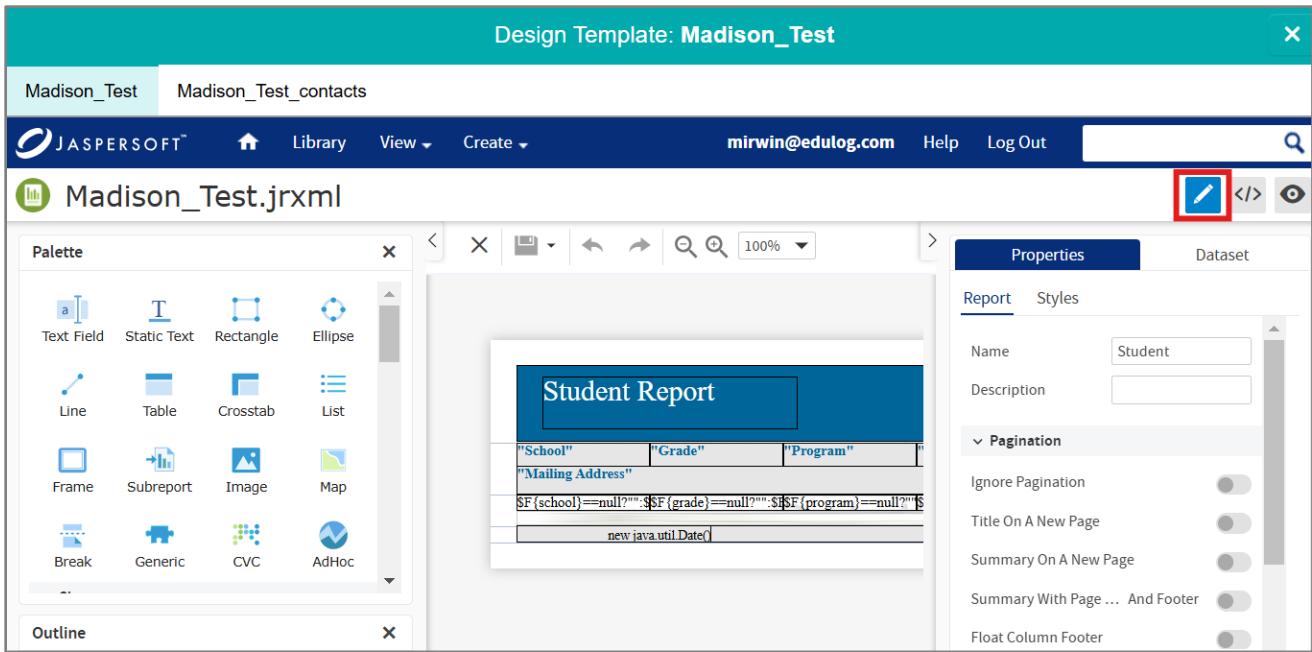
Design Template: **Madison_Test**

Madison_Test
Madison_Test_contacts

JASPERSOFT
Library
View
Create
mirwin@edulog.com
Help
Log Out

Madison_Test.jrxml

Palette
Text Field
Static Text
Rectangle
Ellipse
Line
Table
Crosstab
List
Frame
Subreport
Image
Map
Break
Generic
CVC
AdHoc

Outline

100%

Student Report
"School"
"Grade"
"Program"
"Mailing Address"
$F{school}==null?"":$
$F{grade}==null?"":$
$F{program}==null?"":$
new java.util.Date()

Properties
Dataset
Report
Styles
Name
Student
Description
Pagination
Ignore Pagination
Title On A New Page
Summary On A New Page
Summary With Page ... And Footer
Float Column Footer